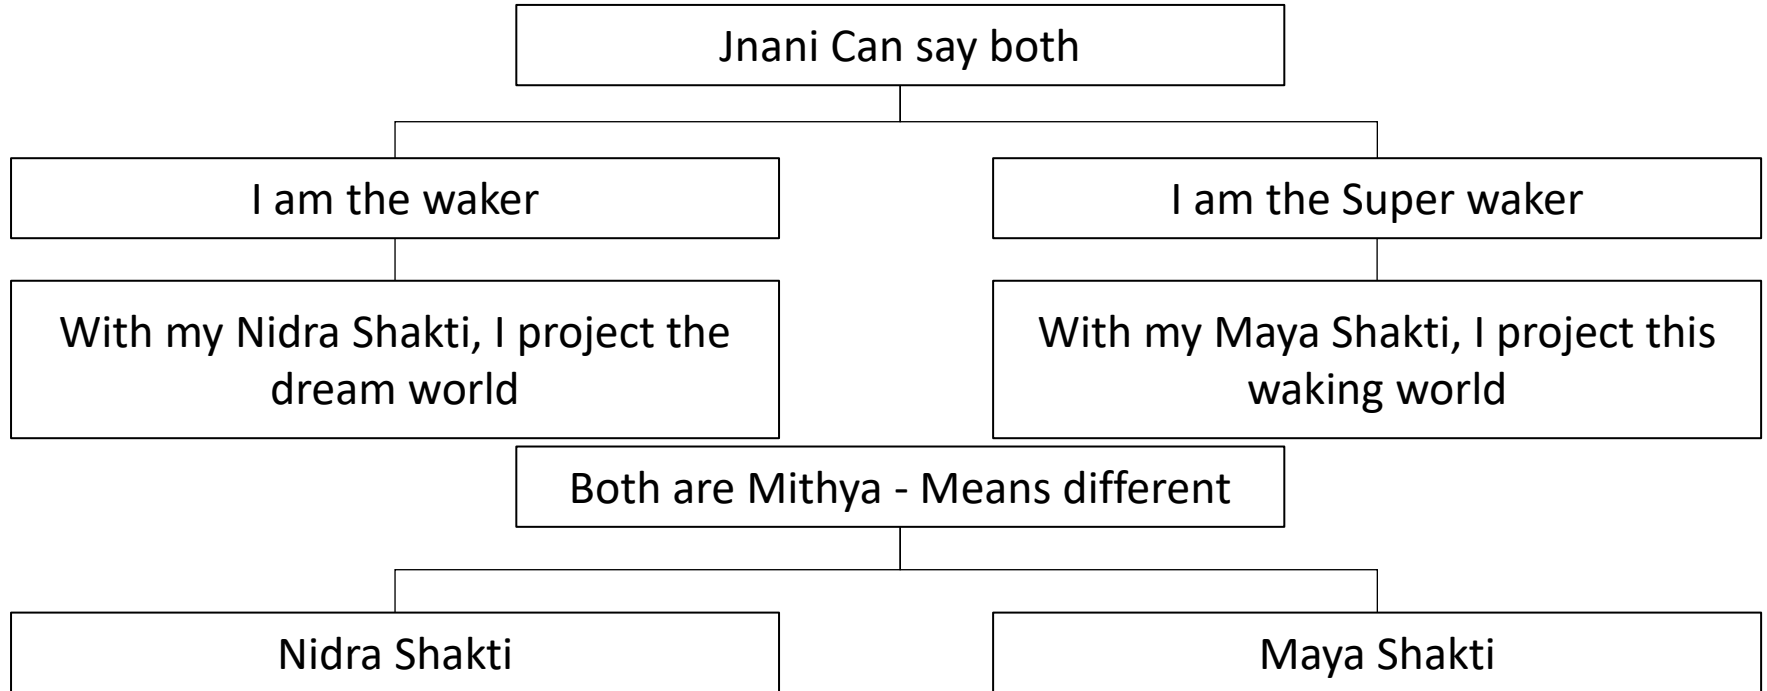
Jnani Can say both

I am the waker

With my Nidra Shakti, I project the dream world

I am the Super waker

With my Maya Shakti, I project this waking world

Both are Mithya - Means different

Nidra Shakti

Maya Shakti